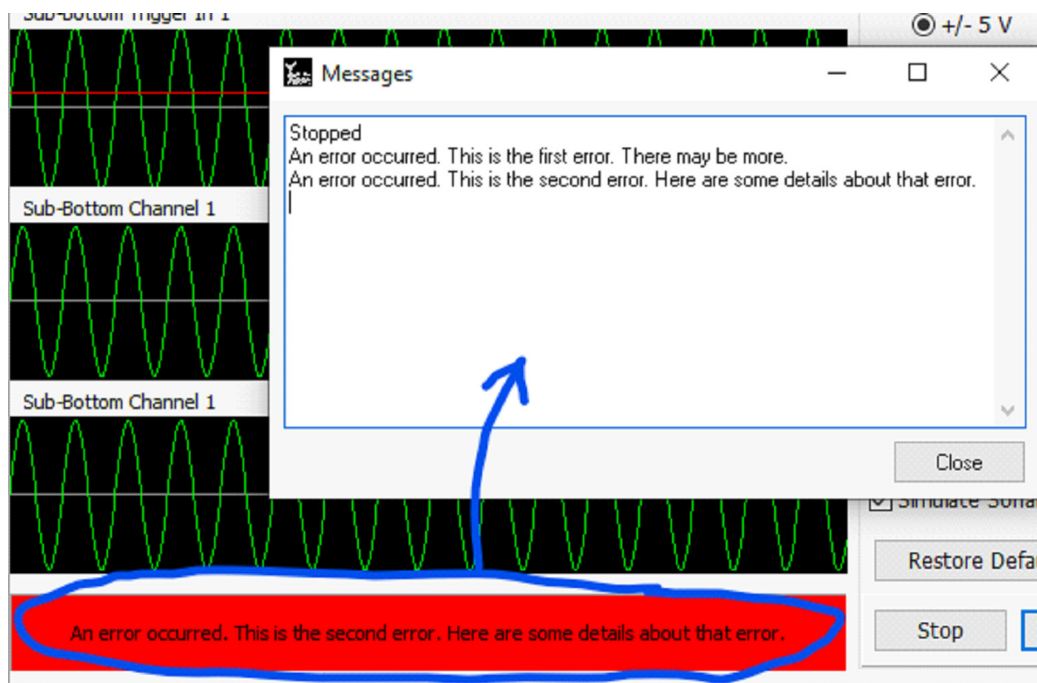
Sub-Bottom Trigger In 1

+/- 5 V

Messages

Stopped
An error occurred. This is the first error. There may be more.
An error occurred. This is the second error. Here are some details about that error.

Close

Sub-Bottom Channel 1

Sub-Bottom Channel 1

Simulate Sona

Restore Defa

An error occurred. This is the second error. Here are some details about that error.

Stop